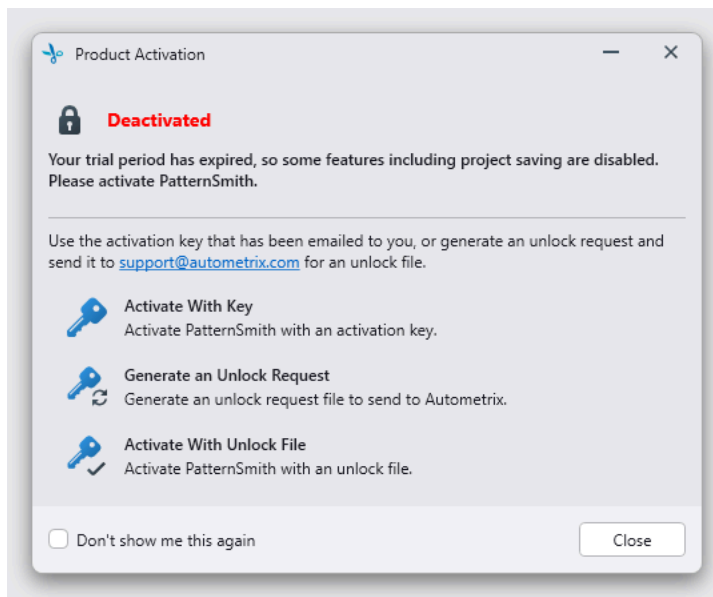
Product Activation

Deactivated

Your trial period has expired, so some features including project saving are disabled. Please activate PatternSmith.

Use the activation key that has been emailed to you, or generate an unlock request and send it to support@autometrix.com for an unlock file.

Activate With Key
Activate PatternSmith with an activation key.

Generate an Unlock Request
Generate an unlock request file to send to Autometrix.

Activate With Unlock File
Activate PatternSmith with an unlock file.

Don't show me this again

Close